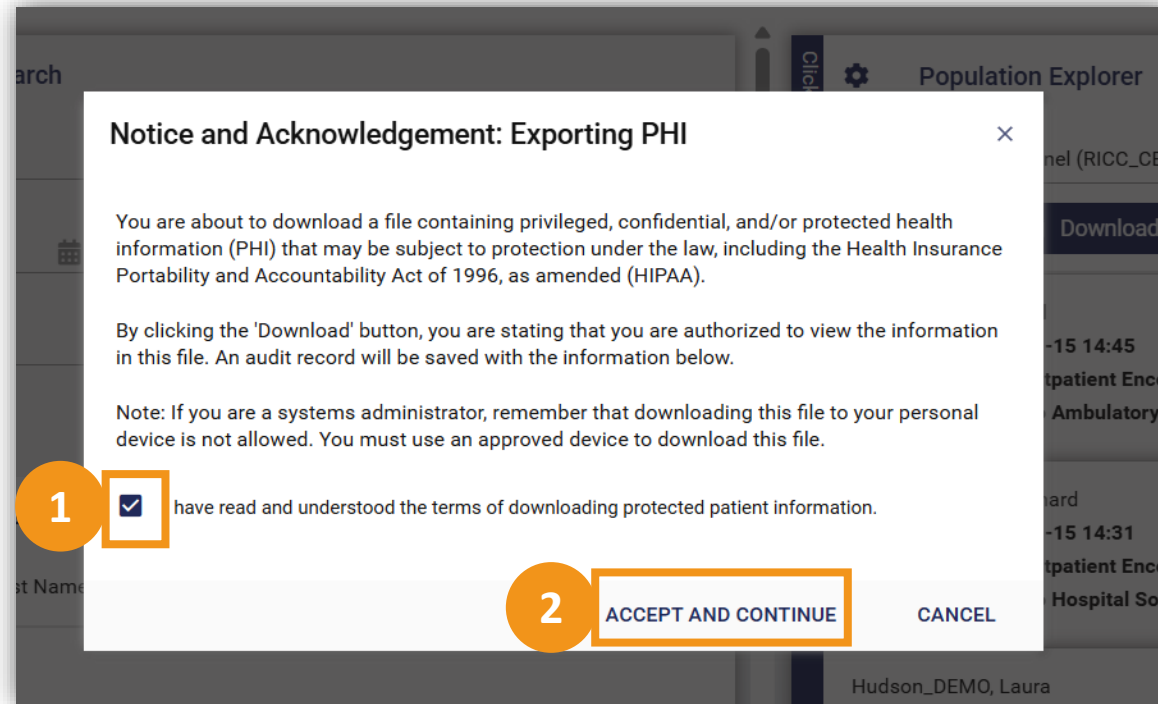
arch

Clic

Population Explorer

nel (RICC_CE

Download

-15 14:45

tpatient Enc

Ambulatory

nard

-15 14:31

tpatient Enc

Hospital So

st Name

Hudson_DEMO, Laura

Notice and Acknowledgement: Exporting PHI

×

You are about to download a file containing privileged, confidential, and/or protected health information (PHI) that may be subject to protection under the law, including the Health Insurance Portability and Accountability Act of 1996, as amended (HIPAA).

By clicking the 'Download' button, you are stating that you are authorized to view the information in this file. An audit record will be saved with the information below.

Note: If you are a systems administrator, remember that downloading this file to your personal device is not allowed. You must use an approved device to download this file.

1

have read and understood the terms of downloading protected patient information.

2

ACCEPT AND CONTINUE

CANCEL